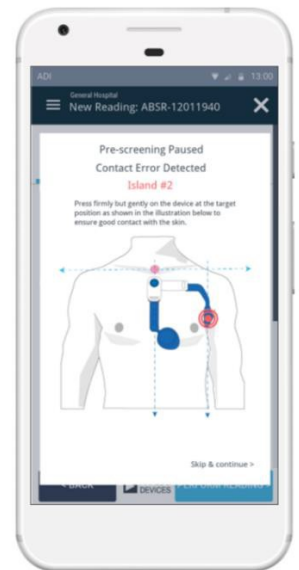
ADI

13:00

General Hospital

New Reading: ABSR-12011940

Pre-screening Paused

Contact Error Detected

Island #2

Press firmly but gently on the device at the target position as shown in the illustration below to ensure good contact with the skin.

Skip & continue >

< BACK

DEVICES

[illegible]